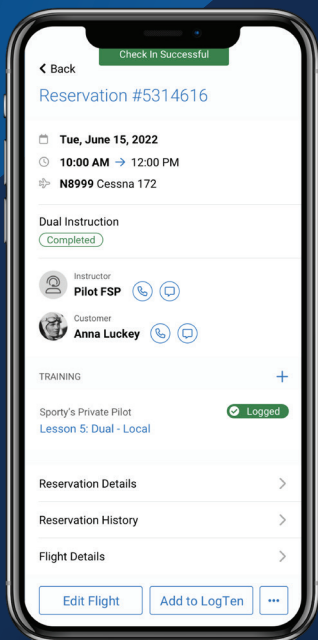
Check In Successful

Back

Reservation #5314616

Tue, June 15, 2022

10:00 AM → 12:00 PM

N8999 Cessna 172

Dual Instruction

Completed

Instructor
Pilot FSP

Customer
Anna Luckey

TRAINING

Sporty's Private Pilot
Lesson 5: Dual - Local

Logged

Reservation Details

Reservation History

Flight Details

Edit Flight

Add to LogTen

•••